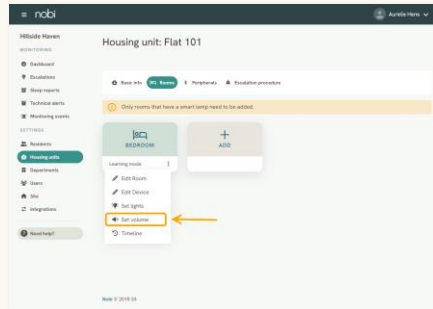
nobi

Aurelie Hens

Hillside Haven

MONITORING

Dashboard

Escalations

Sleep reports

Technical alerts

Monitoring events

SETTINGS

Residents

Housing units

Departments

Users

Site

Integrations

Need help?

Housing unit: Flat 101

Basic info

Rooms

Peripherals

Escalation procedure

Only rooms that have a smart lamp need to be added.

BEDROOM

ADD

Learning mode

Edit Room

Edit Device

Set lights

Set volume

Timeline

Nobi © 2019-24